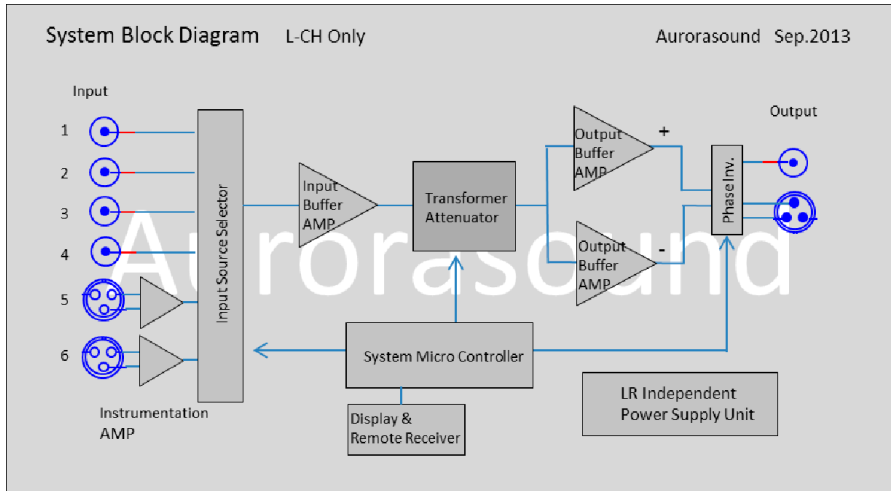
System Block Diagram L-CH Only

Aurorasound Sep.2013

Input

1

2

3

4

5

6

Instrumentation AMP

Input Source Selector

Input Buffer AMP

Transformer Attenuator

Output Buffer AMP

+

Output Buffer AMP

-

Phase Inv.

Output

Aurorasound

System Micro Controller

Display & Remote Receiver

LR Independent Power Supply Unit